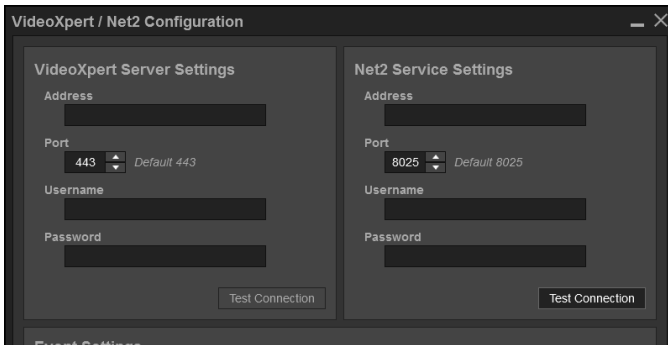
VideoXpert / Net2 Configuration

VideoXpert Server Settings

Address

Port

443 Default 443

Username

Password

Test Connection

Net2 Service Settings

Address

Port

8025 Default 8025

Username

Password

Test Connection

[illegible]